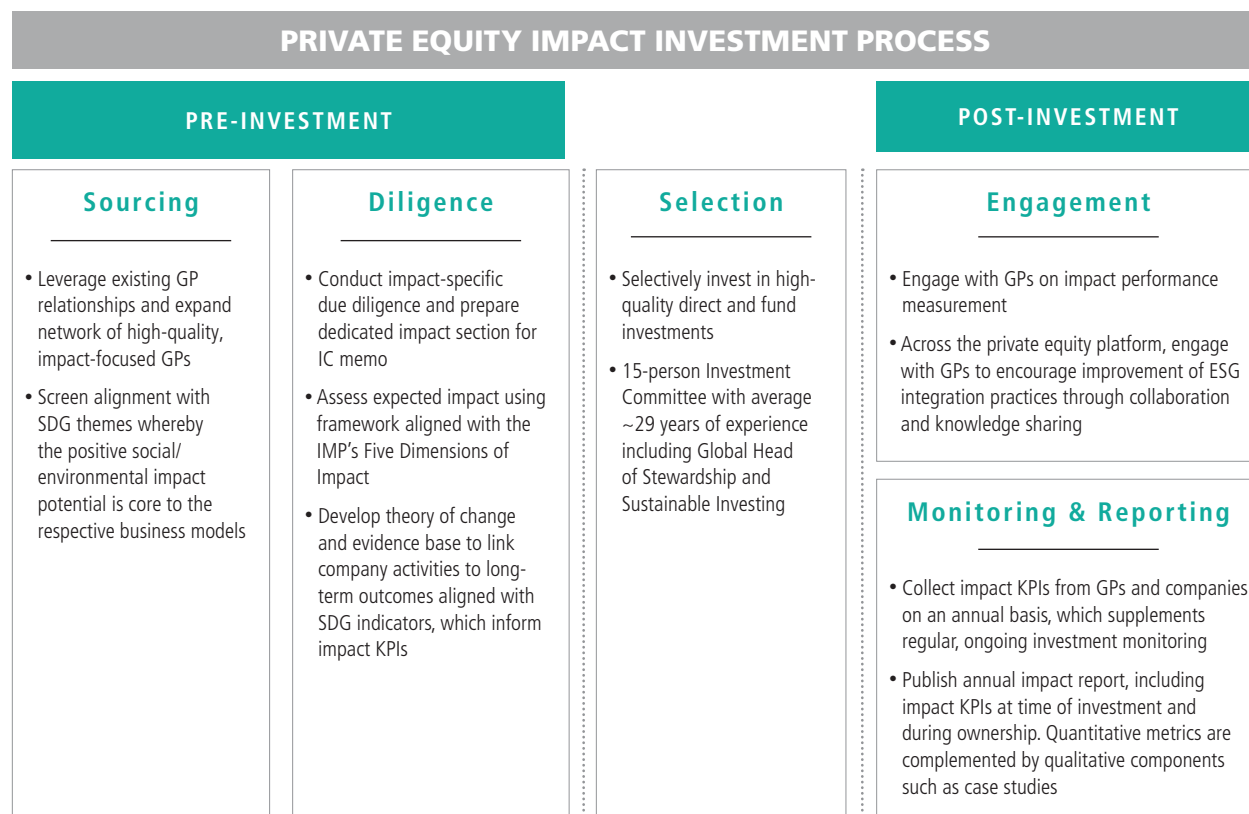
PRIVATE EQUITY IMPACT INVESTMENT PROCESS

PRE-INVESTMENT

POST-INVESTMENT

Sourcing

• Leverage existing GP relationships and expand network of high-quality, impact-focused GPs

• Screen alignment with SDG themes whereby the positive social/ environmental impact potential is core to the respective business models

Diligence

• Conduct impact-specific due diligence and prepare dedicated impact section for IC memo

• Assess expected impact using framework aligned with the IMP's Five Dimensions of Impact

• Develop theory of change and evidence base to link company activities to long-term outcomes aligned with SDG indicators, which inform impact KPIs

Selection

• Selectively invest in high-quality direct and fund investments

• 15-person Investment Committee with average ~29 years of experience including Global Head of Stewardship and Sustainable Investing

Engagement

• Engage with GPs on impact performance measurement

• Across the private equity platform, engage with GPs to encourage improvement of ESG integration practices through collaboration and knowledge sharing

Monitoring & Reporting

• Collect impact KPIs from GPs and companies on an annual basis, which supplements regular, ongoing investment monitoring

• Publish annual impact report, including impact KPIs at time of investment and during ownership. Quantitative metrics are complemented by qualitative components such as case studies